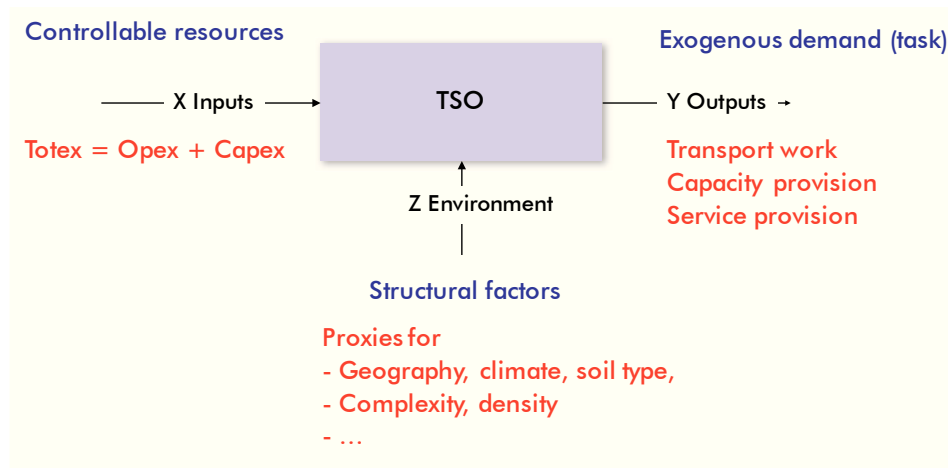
Controllable resources

Exogenous demand (task)

X Inputs

TSO

Y Outputs

Totex = Opex + Capex

Transport work
Capacity provision
Service provision

Z Environment

Structural factors

Proxies for
- Geography, climate, soil type,
- Complexity, density
- …